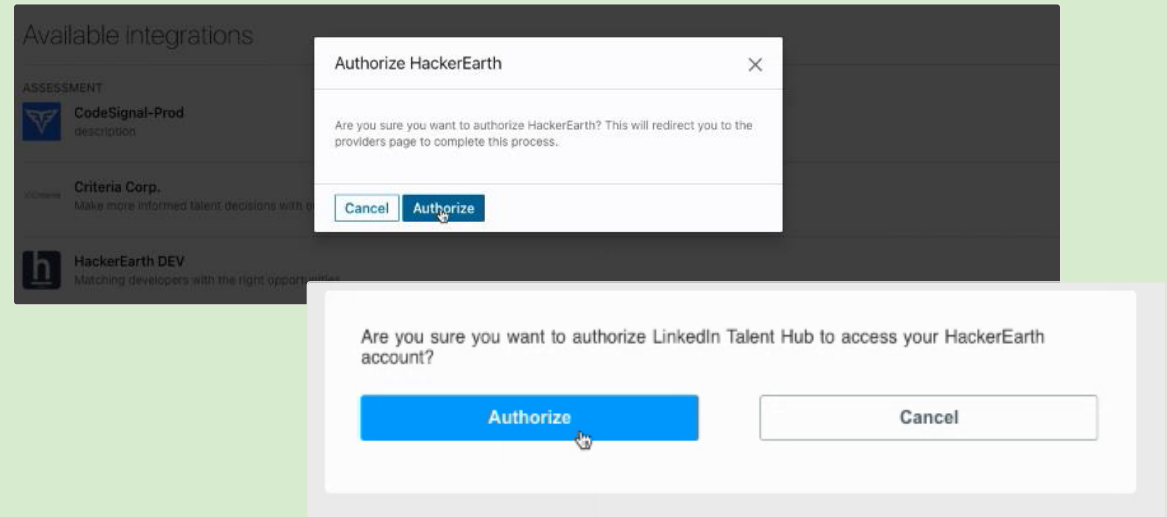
Available integrations

ASSESSMENT

CodeSignal-Prod
description

Criteria Corp.
Make more informed talent decisions with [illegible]

HackerEarth DEV
Matching developers with the right opportunities

Authorize HackerEarth

Are you sure you want to authorize HackerEarth? This will redirect you to the providers page to complete this process.

Cancel
Authorize

Are you sure you want to authorize LinkedIn Talent Hub to access your HackerEarth account?

Authorize
Cancel